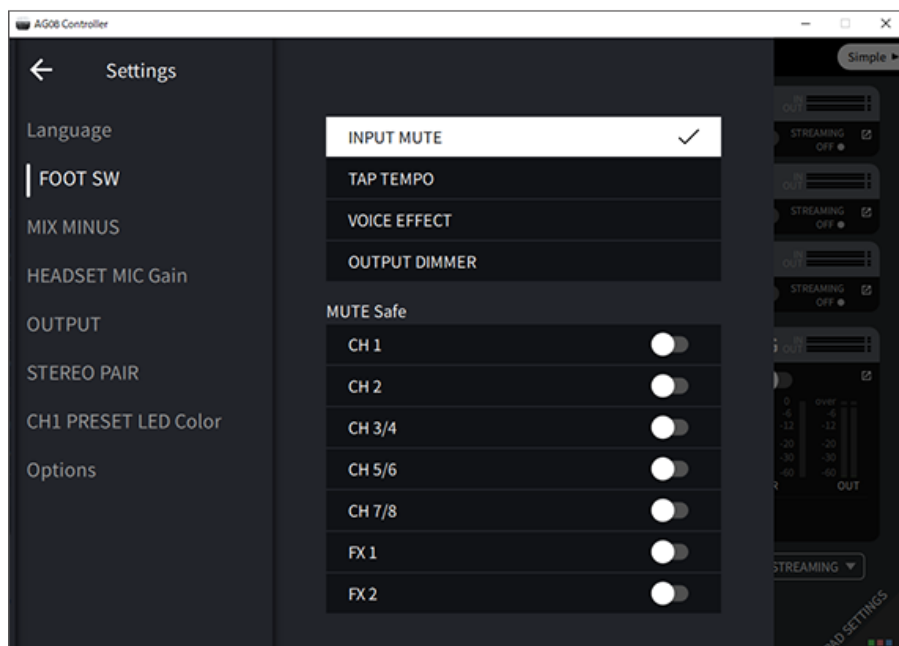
AG08 Controller

Simple

Settings

Language

FOOT SW

MIX MINUS

HEADSET MIC Gain

OUTPUT

STEREO PAIR

CH1 PRESET LED Color

Options

INPUT MUTE ✓

TAP TEMPO

VOICE EFFECT

OUTPUT DIMMER

MUTE Safe

CH 1

CH 2

CH 3/4

CH 5/6

CH 7/8

FX 1

FX 2

IN OUT
STREAMING OFF

IN OUT
STREAMING OFF

IN OUT
STREAMING OFF

IN OUT

0 over
-6 -6
-12 -12
-20 -20
-30 -30
-60 -60
OUT

STREAMING ▼

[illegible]AD SETTINGS